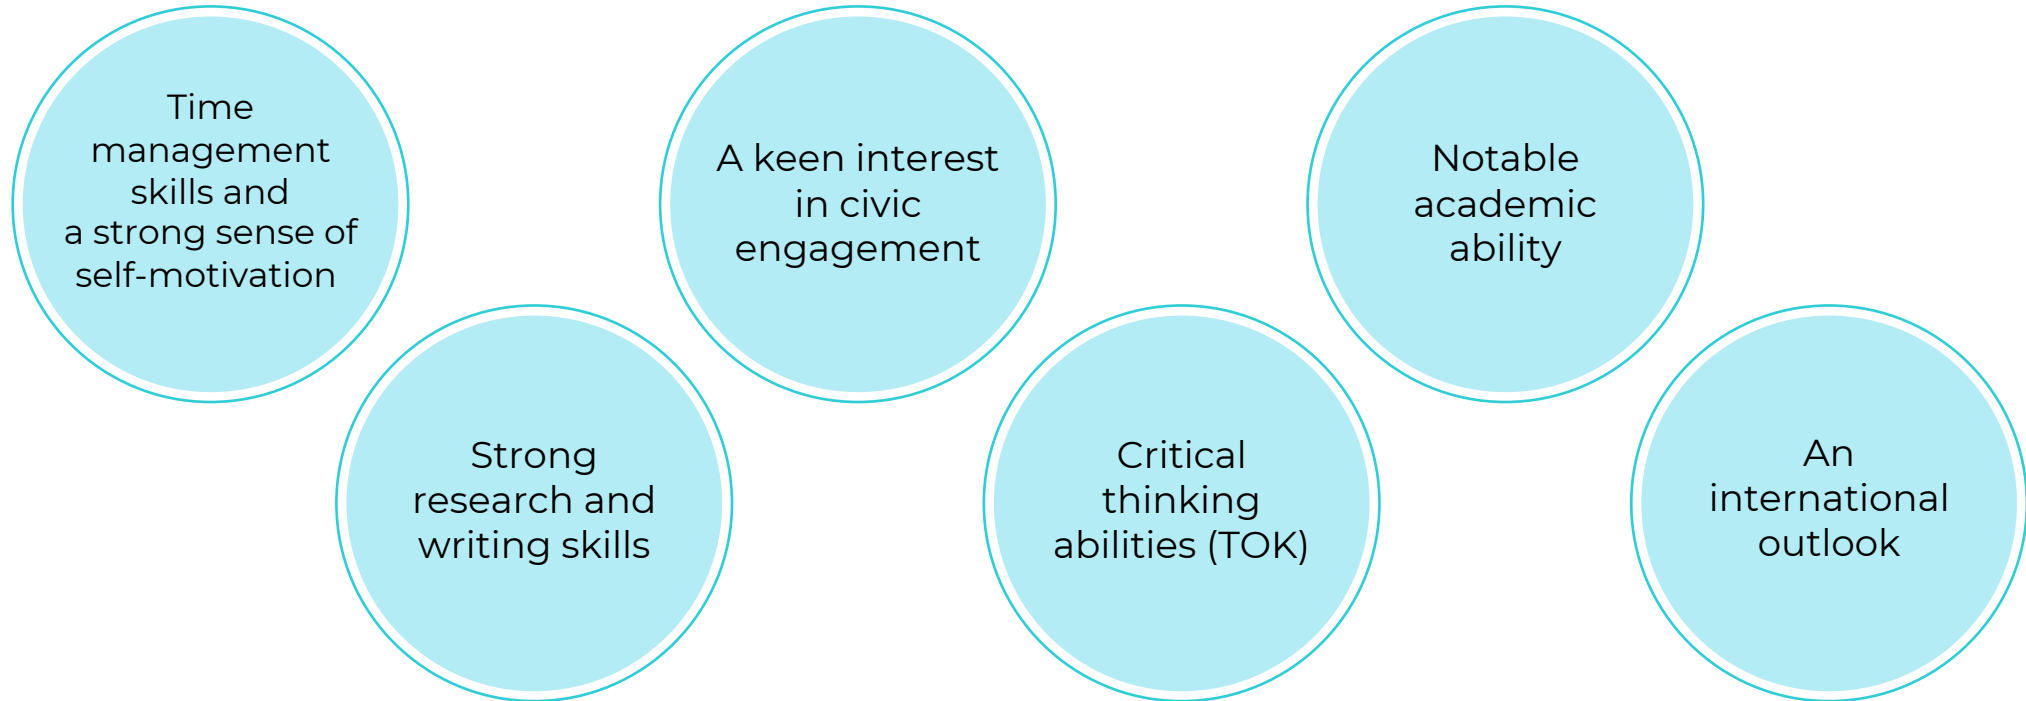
Time management skills and a strong sense of self-motivation

Strong research and writing skills

A keen interest in civic engagement

Critical thinking abilities (TOK)

Notable academic ability

An international outlook